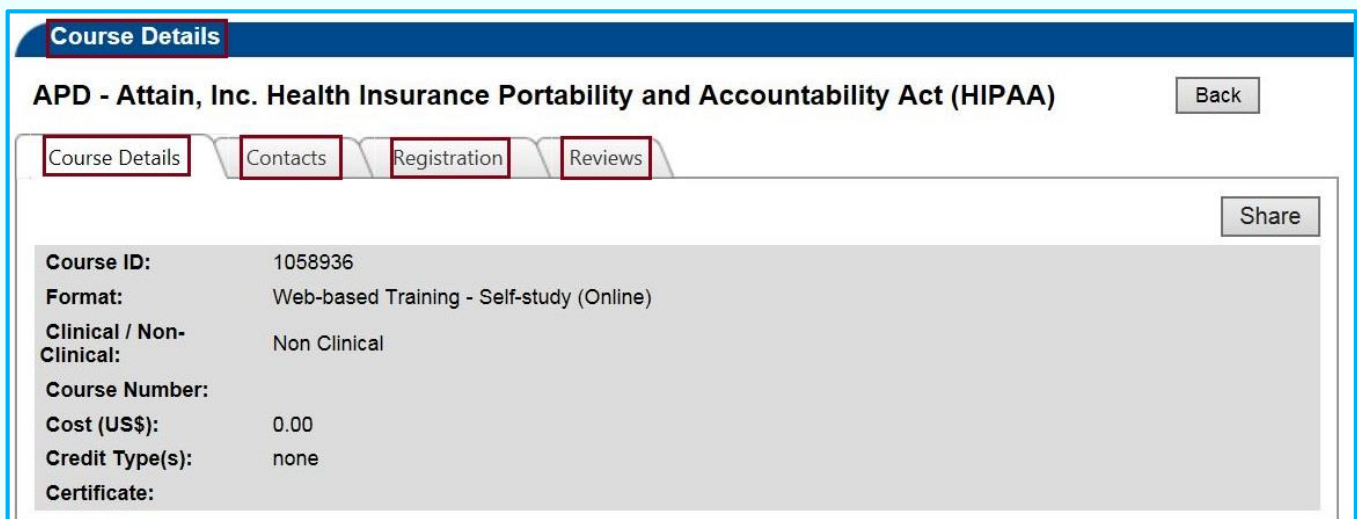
Course Details

APD - Attain, Inc. Health Insurance Portability and Accountability Act (HIPAA)

Back

Course Details | Contacts | Registration | Reviews

Share

| | |
|---|---|
| Course ID: | 1058936 |
| Format: | Web-based Training - Self-study (Online) |
| Clinical / Non-Clinical: | Non Clinical |
| Course Number: | |
| Cost (US$): | 0.00 |
| Credit Type(s): | none |
| Certificate: | |